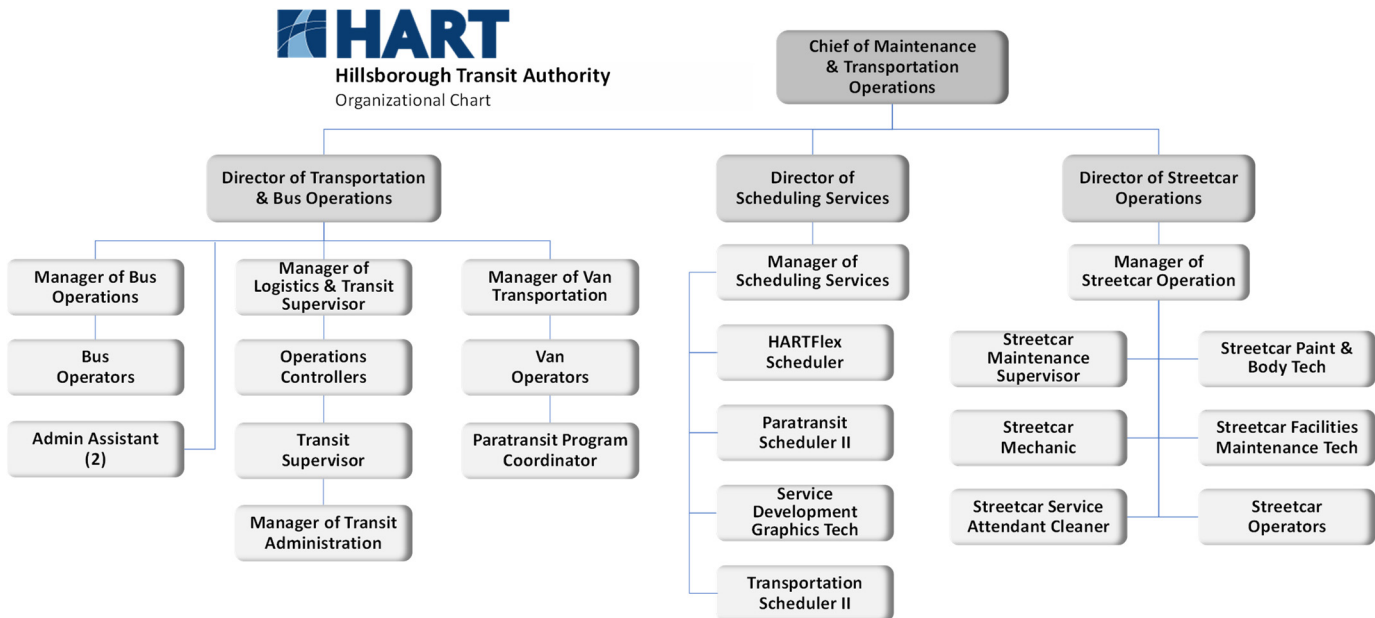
HART
Hillsborough Transit Authority
Organizational Chart

Chief of Maintenance & Transportation Operations

Director of Transportation & Bus Operations

Manager of Bus Operations

Bus Operators

Admin Assistant (2)

Manager of Logistics & Transit Supervisor

Operations Controllers

Transit Supervisor

Manager of Transit Administration

Manager of Van Transportation

Van Operators

Paratransit Program Coordinator

Director of Scheduling Services

Manager of Scheduling Services

HARTFlex Scheduler

Paratransit Scheduler II

Service Development Graphics Tech

Transportation Scheduler II

Director of Streetcar Operations

Manager of Streetcar Operation

Streetcar Maintenance Supervisor

Streetcar Paint & Body Tech

Streetcar Mechanic

Streetcar Facilities Maintenance Tech

Streetcar Service Attendant Cleaner

Streetcar Operators